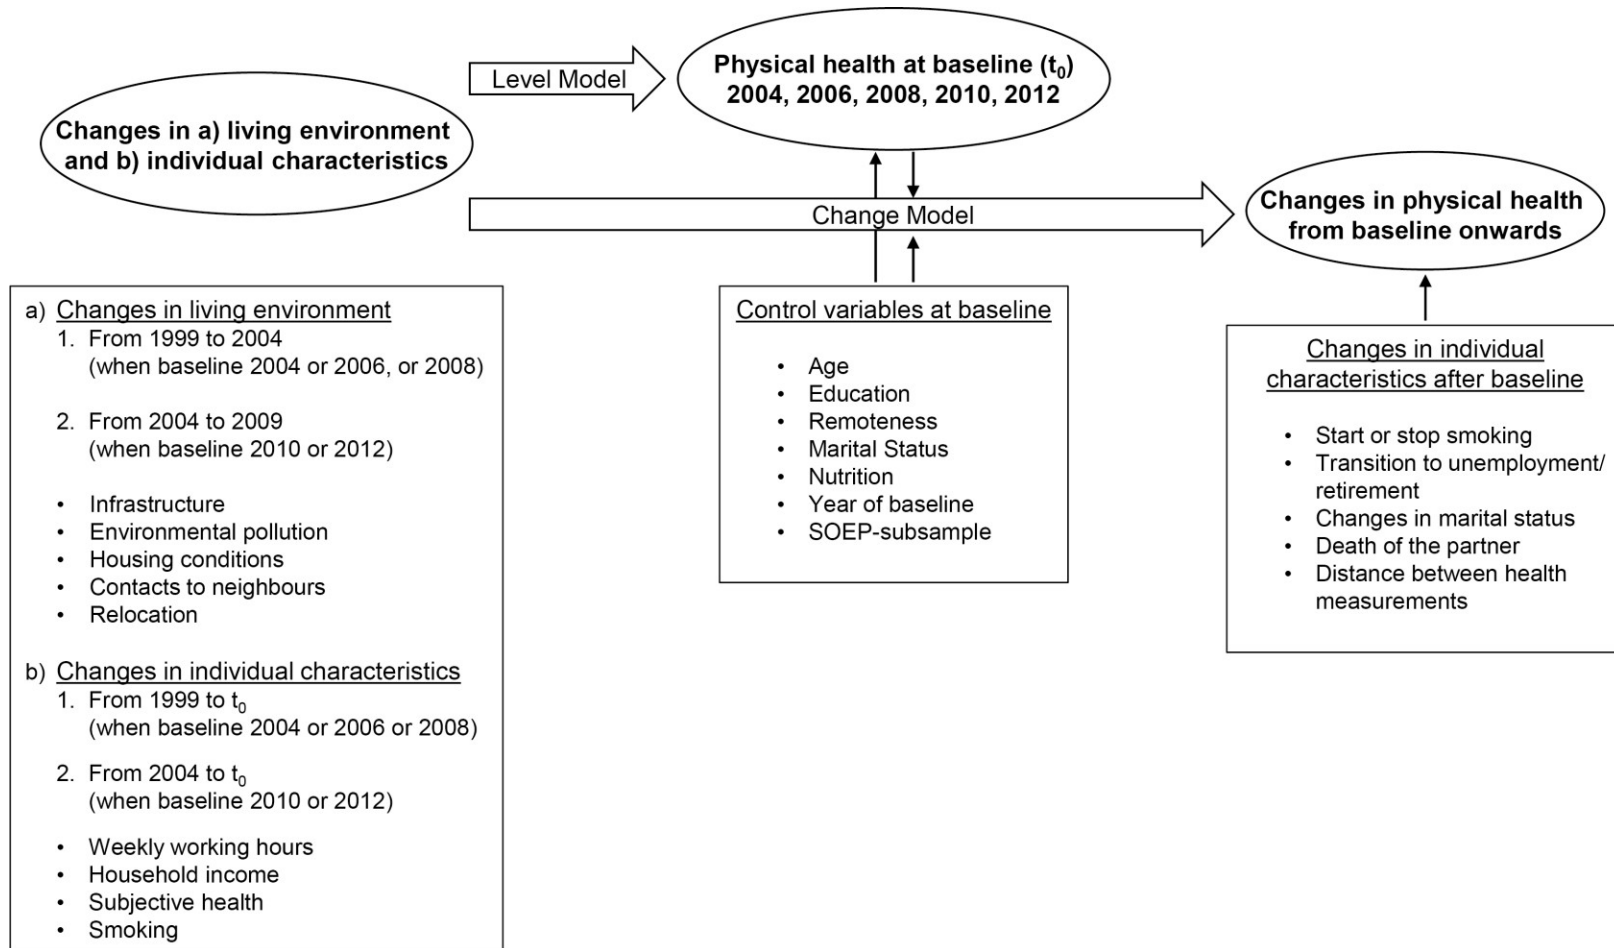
Level Model

Physical health at baseline ($t_0$) 2004, 2006, 2008, 2010, 2012

Changes in a) living environment and b) individual characteristics

Change Model

Changes in physical health from baseline onwards

a) Changes in living environment
1. From 1999 to 2004 (when baseline 2004 or 2006, or 2008)
2. From 2004 to 2009 (when baseline 2010 or 2012)

- Infrastructure
- Environmental pollution
- Housing conditions
- Contacts to neighbours
- Relocation

b) Changes in individual characteristics
1. From 1999 to $t_0$ (when baseline 2004 or 2006 or 2008)
2. From 2004 to $t_0$ (when baseline 2010 or 2012)

- Weekly working hours
- Household income
- Subjective health
- Smoking

Control variables at baseline

- Age
- Education
- Remoteness
- Marital Status
- Nutrition
- Year of baseline
- SOEP-subsample

Changes in individual characteristics after baseline

- Start or stop smoking
- Transition to unemployment/ retirement
- Changes in marital status
- Death of the partner
- Distance between health measurements